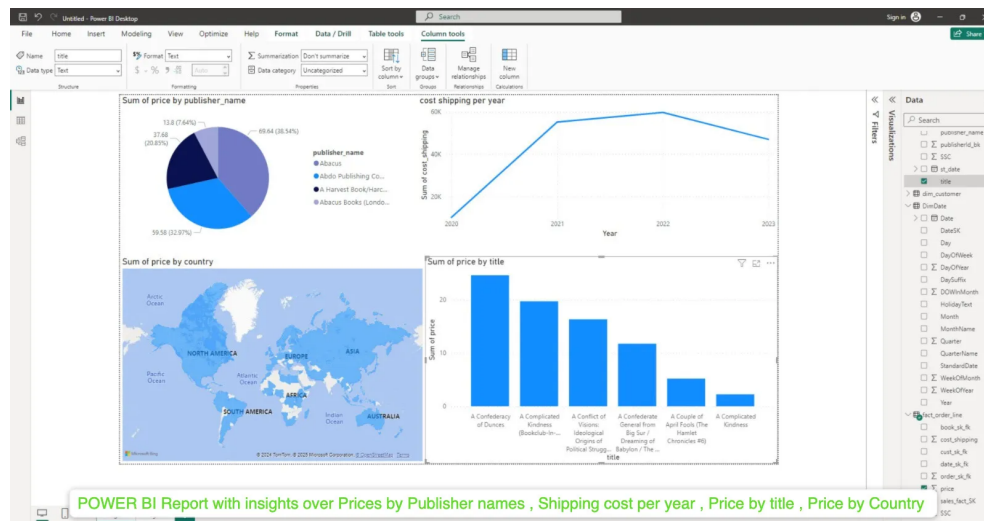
Untitled - Power BI Desktop
Search
Sign in
Share

File Home Insert Modeling View Optimize Help Format Data / Drill Table tools Column tools

Name title
Data type Text
Structure
Format Text
$ - % , .00 Auto
Formatting
Summarization Don't summarize
Data category Uncategorized
Properties
Sort by column
Sort
Data groups
Groups
Manage relationships
Relationships
New column
Calculations

Sum of price by publisher_name
13.8 (7.64%)
37.68 (20.85%)
69.64 (38.54%)
59.58 (32.97%)
publisher_name
Abacus
Abdo Publishing Co...
A Harvest Book/Harc...
Abacus Books (London...

cost shipping per year
60K
40K
20K
Sum of cost_shipping
2020
2021
2022
2023
Year

Sum of price by country
Arctic Ocean
NORTH AMERICA
EUROPE
ASIA
Pacific Ocean
Atlantic Ocean
AFRICA
SOUTH AMERICA
Indian Ocean
AUSTRALIA
Microsoft Bing
© 2024 TomTom, © 2025 Microsoft Corporation © OpenStreetMap Terms

Sum of price by title
20
10
0
Sum of price
A Confederacy of Dunces
A Complicated Kindness (Bookclub-In-...
A Conflict of Visions: Ideological Origins of Political Strugg...
A Confederate General from Big Sur / Dreaming of Babylon / The ...
A Couple of April Fools (The Hamlet Chronicles #6)
A Complicated Kindness
title

Filters
Visualizations
Data
Search
publisher_name
publisherid_bk
SSC
st_date
title
dim_customer
DimDate
Date
DateSK
Day
DayOfWeek
DayOfYear
DaySuffix
DOWInMonth
HolidayText
Month
MonthName
Quarter
QuarterName
StandardDate
WeekOfMonth
WeekOfYear
Year
fact_order_line
book_sk_fk
cost_shipping
cust_sk_fk
date_sk_fk
order_sk_fk
price
sales_fact_SK
SSC

POWER BI Report with insights over Prices by Publisher names , Shipping cost per year , Price by title , Price by Country